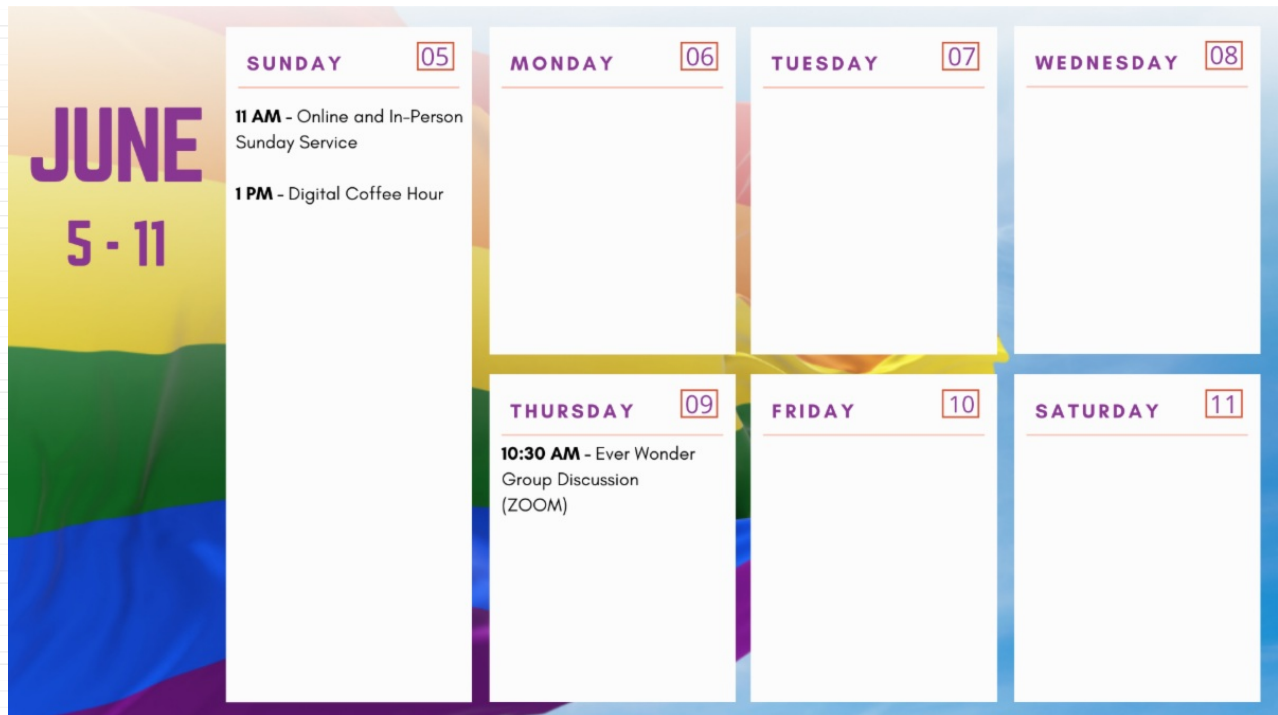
JUNE
5 - 11

SUNDAY 05

11 AM - Online and In-Person Sunday Service

1 PM - Digital Coffee Hour

MONDAY 06

TUESDAY 07

WEDNESDAY 08

THURSDAY 09

10:30 AM - Ever Wonder Group Discussion (ZOOM)

FRIDAY 10

SATURDAY 11